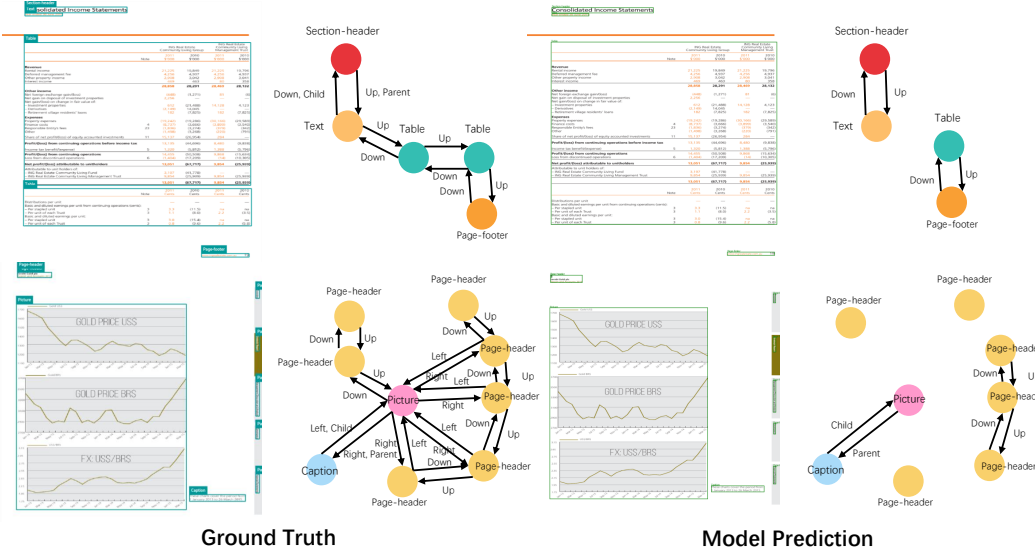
Consolidated Income Statements

Section-header

Down, Child

Up, Parent

Text

Up

Table

Up

Table

Down

Down

Down

Up

Page-footer

Page-header

Page-header

Down

Up

Up

Down

Page-header

Page-header

Left

Right

Left

Down

Down

Picture

Right

Page-header

Up

Left, Child

Left

Right

Right, Parent

Right

Down

Caption

Page-header

Up

Page-header

GOLD PRICE US$

GOLD PRICE BR$

FX US$/BR$

Consolidated Income Statements

Section-header

Down

Up

Text

Table

Down

Up

Page-footer

Page-header

Page-header

Page-header

Page-header

Picture

Child

Parent

Caption

Page-header

Page-header

Down

Up

Ground Truth

Model Prediction